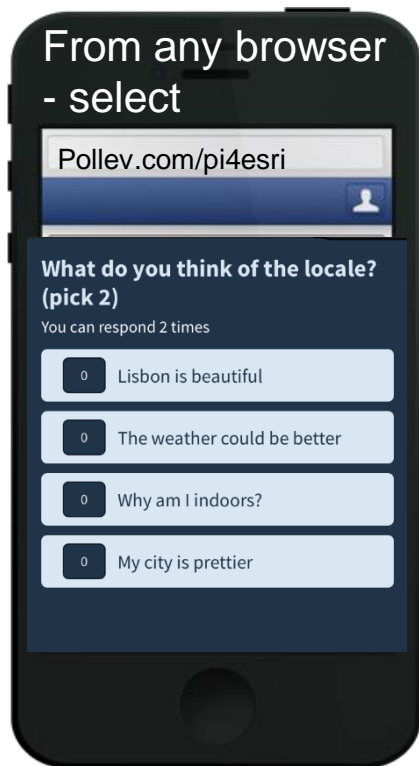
From any browser - select

Pollev.com/pi4esri

What do you think of the locale? (pick 2)

You can respond 2 times

0 Lisbon is beautiful

0 The weather could be better

0 Why am I indoors?

0 My city is prettier